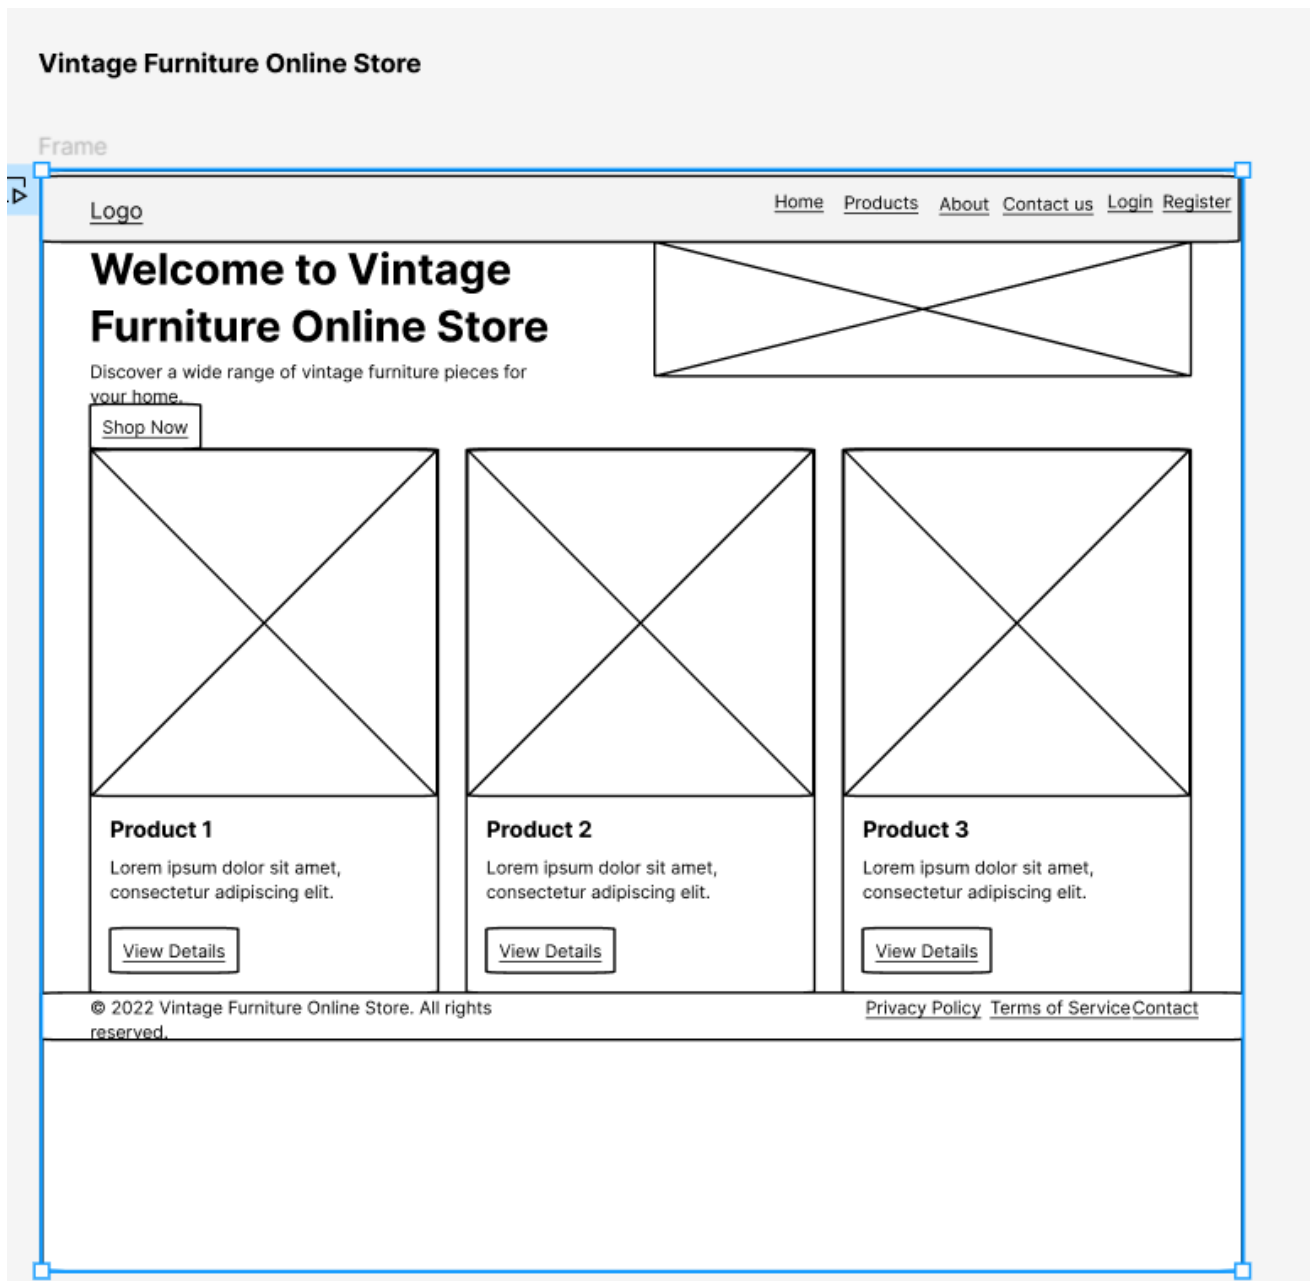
Vintage Furniture Online Store

Frame

Logo

Home Products About Contact us Login Register

Welcome to Vintage Furniture Online Store

Discover a wide range of vintage furniture pieces for your home.

Shop Now

Product 1

Lorem ipsum dolor sit amet, consectetur adipiscing elit.

View Details

Product 2

Lorem ipsum dolor sit amet, consectetur adipiscing elit.

View Details

Product 3

Lorem ipsum dolor sit amet, consectetur adipiscing elit.

View Details

© 2022 Vintage Furniture Online Store. All rights reserved.

Privacy Policy Terms of Service Contact